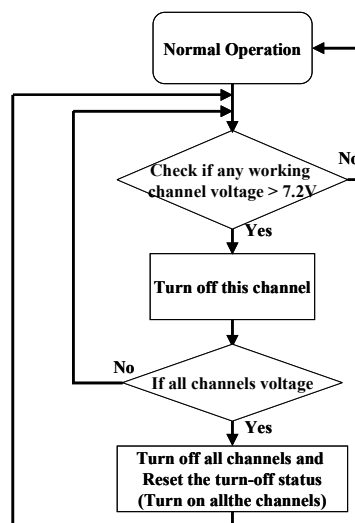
Normal Operation

Check if any working channel voltage > 7.2V

No

Yes

Turn off this channel

No

If all channels voltage

Yes

Turn off all channels and Reset the turn-off status (Turn on allthe channels)